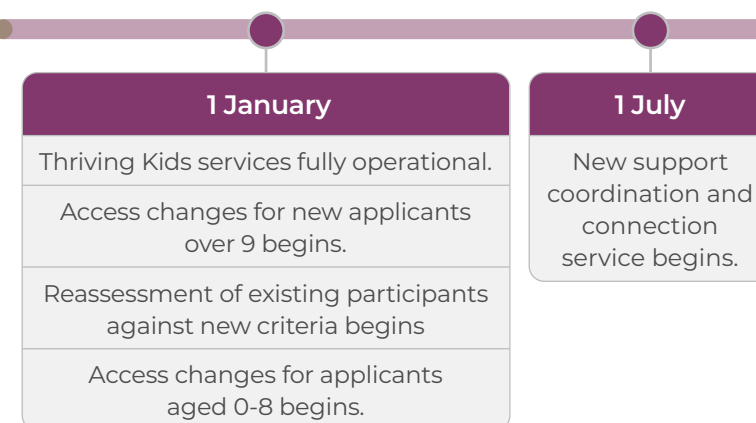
1 January

Thriving Kids services fully operational.

Access changes for new applicants over 9 begins.

Reassessment of existing participants against new criteria begins

Access changes for applicants aged 0-8 begins.

1 July

New support coordination and connection service begins.